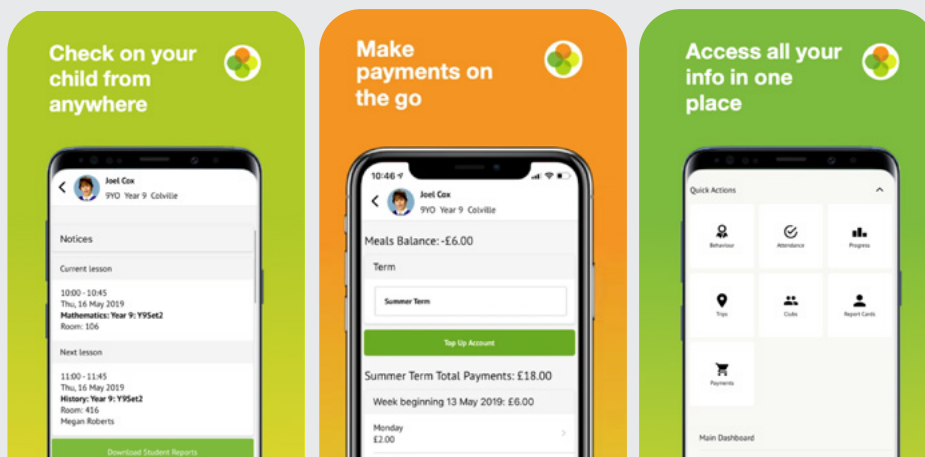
Check on your child from anywhere

Joel Cox
9YO Year 9 Colville

Notices

Current lesson

10:00 - 10:45
Thu, 16 May 2019
Mathematics: Year 9: Y9Set2
Room: 106

Next lesson

11:00 - 11:45
Thu, 16 May 2019
History: Year 9: Y9Set2
Room: 416
Megan Roberts

Download Student Reports

Make payments on the go

10:46

Joel Cox
9YO Year 9 Colville

Meals Balance: -£6.00

Term

Summer Term

Top Up Account

Summer Term Total Payments: £18.00

Week beginning 13 May 2019: £6.00

Monday
£2.00

Access all your info in one place

Quick Actions

Behaviour

Attendance

Progress

Trips

Clubs

Report Cards

Payments

Main Dashboard